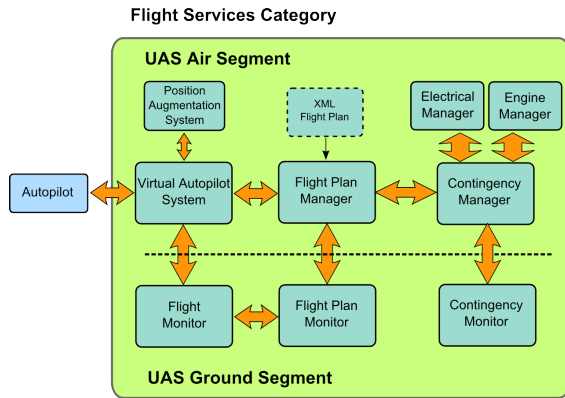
Flight Services Category

UAS Air Segment

Position Augmentation System

XML Flight Plan

Electrical Manager

Engine Manager

Autopilot

Virtual Autopilot System

Flight Plan Manager

Contingency Manager

Flight Monitor

Flight Plan Monitor

Contingency Monitor

UAS Ground Segment